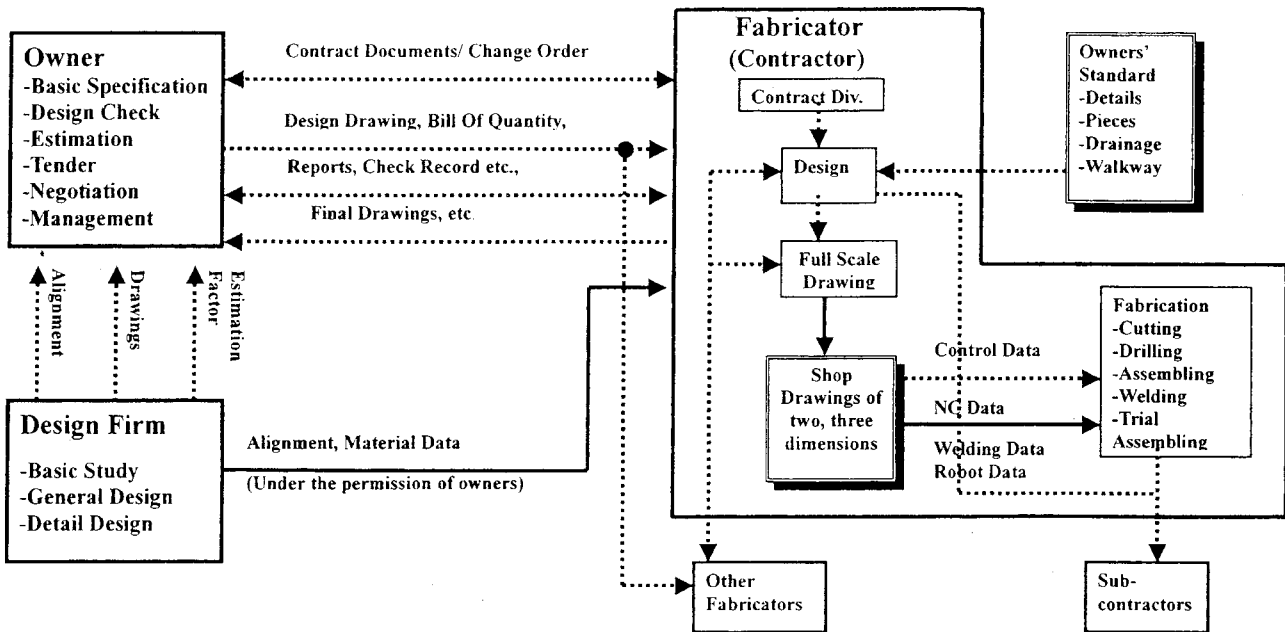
Owner
-Basic Specification
-Design Check
-Estimation
-Tender
-Negotiation
-Management

Contract Documents/ Change Order

Design Drawing, Bill Of Quantity,

Reports, Check Record etc.,

Final Drawings, etc.

Alignment

Drawings

Estimation Factor

Design Firm
-Basic Study
-General Design
-Detail Design

Alignment, Material Data

(Under the permission of owners)

Fabricator
(Contractor)

Contract Div.

Design

Full Scale Drawing

Shop Drawings of two, three dimensions

Control Data

NC Data

Welding Data
Robot Data

Owners' Standard
-Details
-Pieces
-Drainage
-Walkway

Fabrication
-Cutting
-Drilling
-Assembling
-Welding
-Trial Assembling

Other Fabricators

Sub-contractors